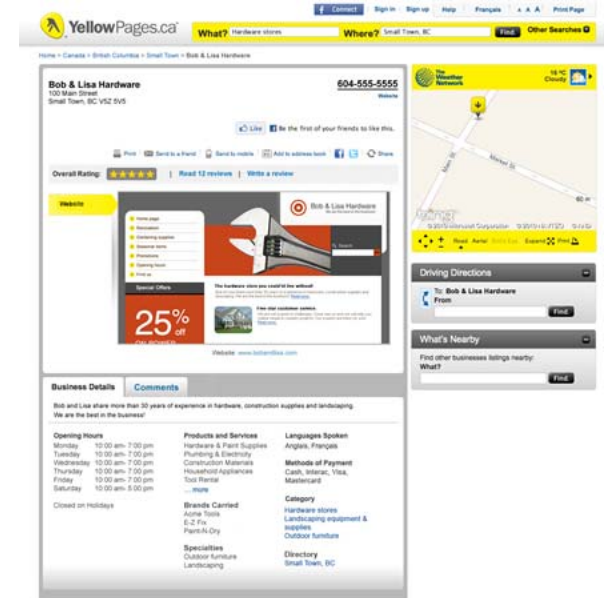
f Connect | Sign in | Sign up | Help | Français | A A A | Print Page

YellowPages.ca

What? Hardware stores | Where? Small Town, BC | Find | Other Searches

Home > Canada > British Columbia > Small Town > Bob & Lisa Hardware

Bob & Lisa Hardware
100 Main Street
Small Town, BC V5Z 5V5

604-555-5555
Website

Like | Be the first of your friends to like this.

Print | Send to a friend | Send to mobile | Add to address book | Share

Overall Rating: | Read 12 reviews | Write a review

Website

Bob & Lisa Hardware

Home page
Renovation
Gardening supplies
Seasonal items
Promotions
Opening hours
Find us

Special Offers

25% off

The hardware store you could'nt live without!

Free tool customer service

Website: www.bobandlisa.com

The Weather Network
16 °C Cloudy

Market St

60 m

© 2010 Microsoft Corporation

Road | Aerial | Bird's Eye | Expand | Print

Driving Directions
To: Bob & Lisa Hardware
From
Find

What's Nearby
Find other businesses listings nearby:
What?
Find

Business Details | Comments

Bob and Lisa share more than 30 years of experience in hardware, construction supplies and landscaping. We are the best in the business!

Opening Hours
Monday 10:00 am- 7:00 pm
Tuesday 10:00 am- 7:00 pm
Wednesday 10:00 am- 7:00 pm
Thursday 10:00 am- 7:00 pm
Friday 10:00 am- 7:00 pm
Saturday 10:00 am- 5:00 pm

Closed on Holidays

Products and Services
Hardware & Paint Supplies
Plumbing & Electricity
Construction Materials
Household Appliances
Tool Rental
... more

Brands Carried
Acme Tools
E-Z Fix
Paint-N-Dry

Specialties
Outdoor furniture
Landscaping

Languages Spoken
Anglais, Français

Methods of Payment
Cash, Interac, Visa, Mastercard

Category
Hardware stores
Landscaping equipment & supplies
Outdoor furniture

Directory
Small Town, BC